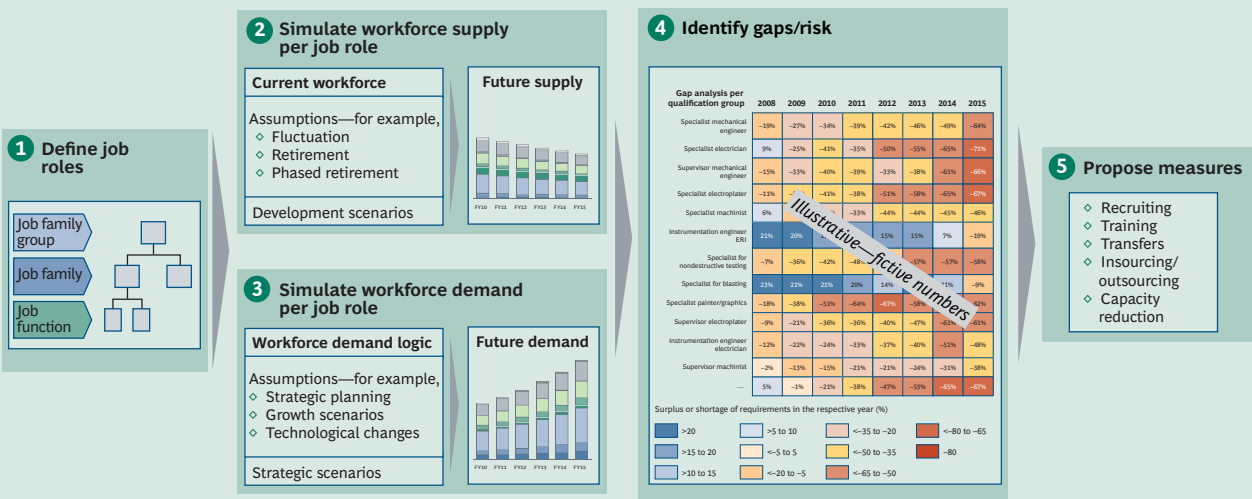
1 Define job roles

Job family group
Job family
Job function

2 Simulate workforce supply per job role

Current workforce

Assumptions—for example,
◇ Fluctuation
◇ Retirement
◇ Phased retirement

Development scenarios

Future supply

FY10 FY11 FY12 FY13 FY14 FY15

3 Simulate workforce demand per job role

Workforce demand logic

Assumptions—for example,
◇ Strategic planning
◇ Growth scenarios
◇ Technological changes

Strategic scenarios

Future demand

FY10 FY11 FY12 FY13 FY14 FY15

4 Identify gaps/risk

| Gap analysis per qualification group | 2008 | 2009 | 2010 | 2011 | 2012 | 2013 | 2014 | 2015 |
|---|---|---|---|---|---|---|---|---|
| Specialist mechanical engineer | –19% | –27% | –34% | –39% | –42% | –46% | –49% | –64% |
| Specialist electrician | 9% | –25% | –41% | –35% | –50% | –55% | –65% | –71% |
| Supervisor mechanical engineer | –15% | –33% | –40% | –39% | –33% | –38% | –61% | –66% |
| Specialist electroplater | –11% | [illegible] | –41% | –38% | –51% | –58% | –65% | –67% |
| Specialist machinist | 6% | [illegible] | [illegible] | –33% | –44% | –44% | –45% | –46% |
| Instrumentation engineer ERI | 21% | 20% | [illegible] | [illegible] | 15% | 15% | 7% | –19% |
| Specialist for nondestructive testing | –7% | –36% | –42% | –48 | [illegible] | –57% | –57% | –58% |
| Specialist for blasting | 23% | 21% | 21% | 20% | 14% | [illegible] | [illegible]1% | –9% |
| Specialist painter/graphics | –18% | –38% | –51% | –64% | –67% | –58% | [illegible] | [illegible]62% |
| Supervisor electroplater | –9% | –21% | –36% | –36% | –40% | –47% | –63% | –61% |
| Instrumentation engineer electrician | –12% | –22% | –24% | –33% | –37% | –40% | –51% | –48% |
| Supervisor machinist | –2% | –13% | –15% | –21% | –21% | –24% | –31% | –38% |
| ... | 5% | –1% | –21% | –38% | –47% | –53% | –65% | –67% |

Illustrative—fictive numbers

Surplus or shortage of requirements in the respective year (%)

>20
>15 to 20
>10 to 15
>5 to 10
<–5 to 5
<–20 to –5
<–35 to –20
<–50 to –35
<–65 to –50
<–80 to –65
<–80

5 Propose measures

◇ Recruiting
◇ Training
◇ Transfers
◇ Insourcing/outsourcing
◇ Capacity reduction